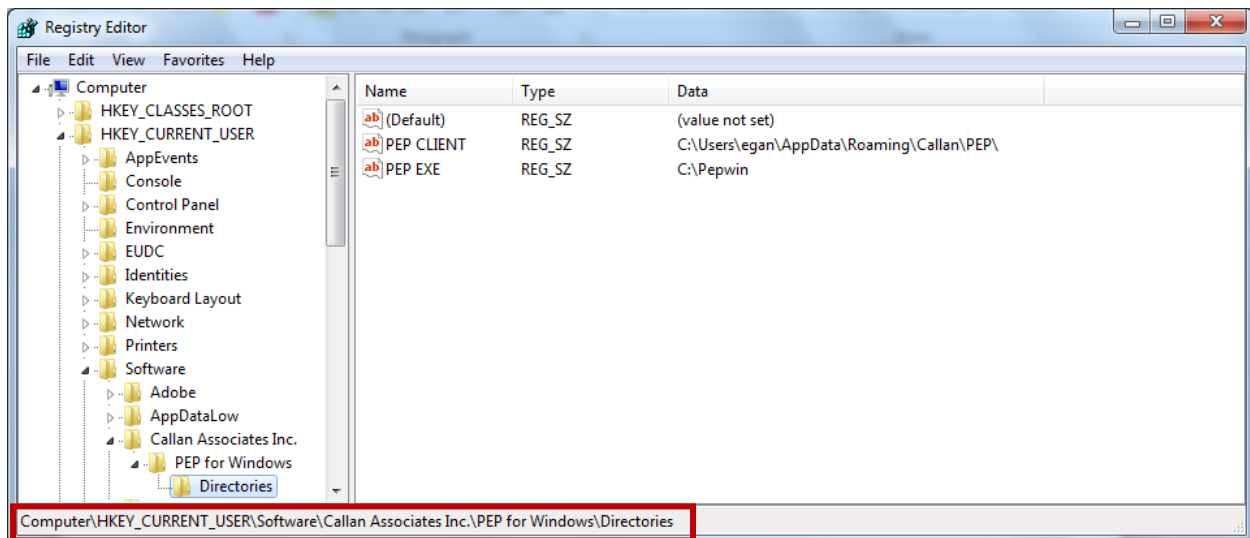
Registry Editor

File Edit View Favorites Help

Computer
HKEY_CLASSES_ROOT
HKEY_CURRENT_USER
AppEvents
Console
Control Panel
Environment
EUDC
Identities
Keyboard Layout
Network
Printers
Software
Adobe
AppDataLow
Callan Associates Inc.
PEP for Windows
Directories

| Name | Type | Data |
|---|---|---|
| (Default) | REG_SZ | (value not set) |
| PEP CLIENT | REG_SZ | C:\Users\egan\AppData\Roaming\Callan\PEP\ |
| PEP EXE | REG_SZ | C:\Pepwin |

Computer\HKEY_CURRENT_USER\Software\Callan Associates Inc.\PEP for Windows\Directories